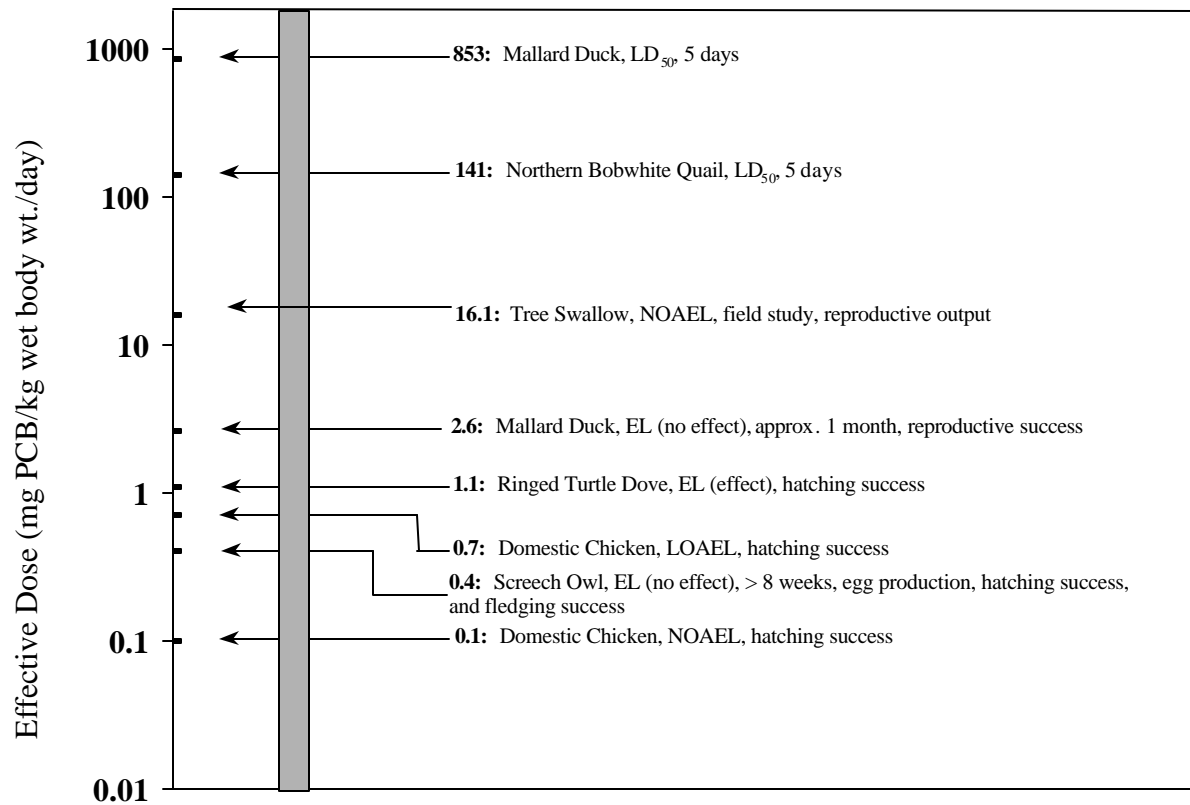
Effective Dose (mg PCB/kg wet body wt./day)

1000

100

10

1

0.1

0.01

**853:** Mallard Duck, $LD_{50}$, 5 days

**141:** Northern Bobwhite Quail, $LD_{50}$, 5 days

**16.1:** Tree Swallow, NOAEL, field study, reproductive output

**2.6:** Mallard Duck, EL (no effect), approx. 1 month, reproductive success

**1.1:** Ringed Turtle Dove, EL (effect), hatching success

**0.7:** Domestic Chicken, LOAEL, hatching success

**0.4:** Screech Owl, EL (no effect), > 8 weeks, egg production, hatching success, and fledging success

**0.1:** Domestic Chicken, NOAEL, hatching success